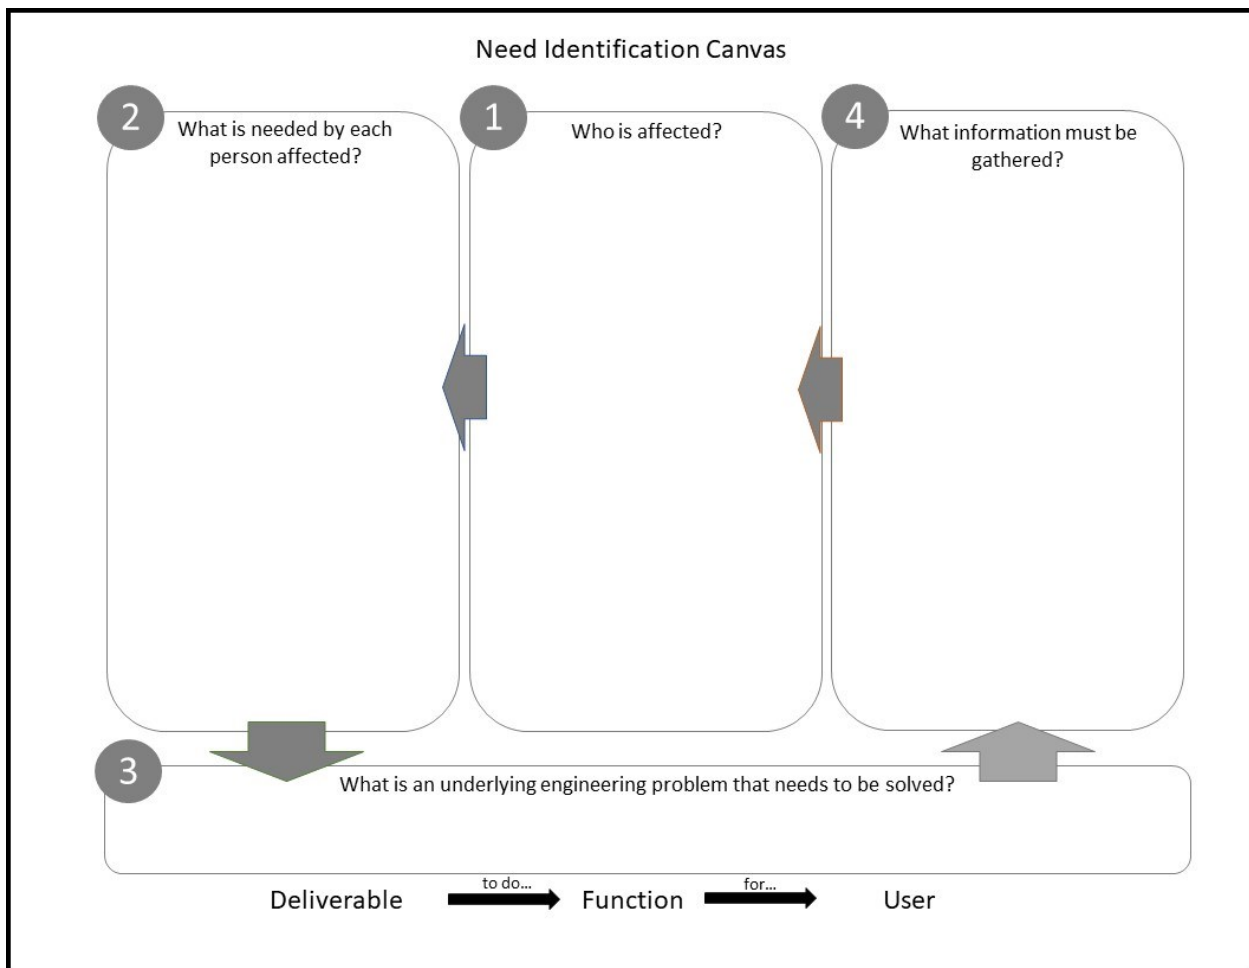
Need Identification Canvas

2 What is needed by each person affected?

1 Who is affected?

4 What information must be gathered?

3 What is an underlying engineering problem that needs to be solved?

Deliverable to do... Function for... User